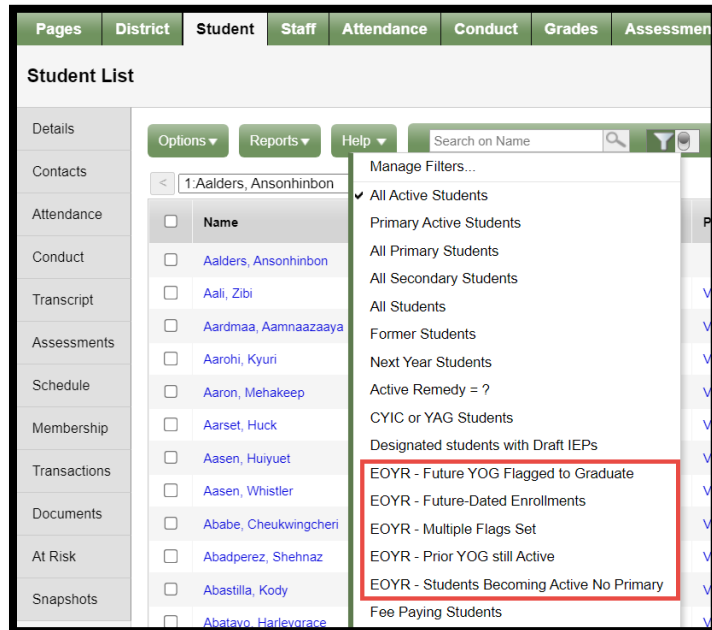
Pages | District | Student | Staff | Attendance | Conduct | Grades | Assessmen

Student List

Details
Contacts
Attendance
Conduct
Transcript
Assessments
Schedule
Membership
Transactions
Documents
At Risk
Snapshots

Options ▾ | Reports ▾ | Help ▾ | Search on Name

< 1:Aalders, Ansonhinbon

Name

Aalders, Ansonhinbon
Aali, Zibi
Aardmaa, Aamnaazaaya
Aarohi, Kyuri
Aaron, Mehakeep
Aarset, Huck
Aasen, Huiyuet
Aasen, Whistler
Ababe, Cheukwingcheri
Abadperez, Shehnaz
Abastilla, Kody
Abatayo, Harleygrace

Manage Filters...
✔ All Active Students
Primary Active Students
All Primary Students
All Secondary Students
All Students
Former Students
Next Year Students
Active Remedy = ?
CYIC or YAG Students
Designated students with Draft IEPs
EOYR - Future YOG Flagged to Graduate
EOYR - Future-Dated Enrollments
EOYR - Multiple Flags Set
EOYR - Prior YOG still Active
EOYR - Students Becoming Active No Primary
Fee Paying Students